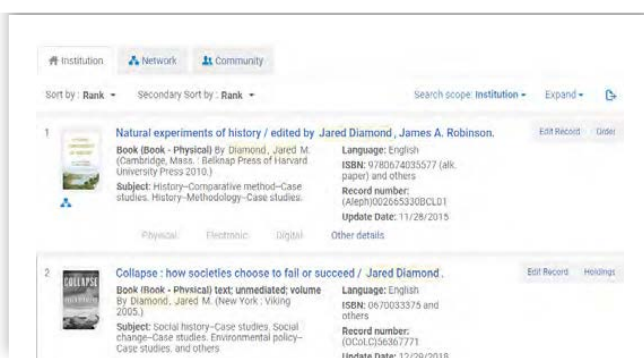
Institution Network Community

Sort by : Rank ▾ Secondary Sort by : Rank ▾ Search scope: Institution ▾ Expand ▾

1

Natural experiments of history / edited by Jared Diamond , James A. Robinson.

Edit Record Order

Book (Book - Physical) By Diamond, Jared M. (Cambridge, Mass. : Belknap Press of Harvard University Press 2010.)

Subject: History--Comparative method--Case studies. History--Methodology--Case studies.

Language: English

ISBN: 9780674035577 (alk. paper) and others

Record number: (Aleph)002665330BCL01

Update Date: 11/28/2015

Physical Electronic Digital Other details

2

COLLAPSE

Collapse : how societies choose to fail or succeed / Jared Diamond .

Edit Record Holdings

Book (Book - Physical) text; unmediated; volume By Diamond, Jared M. (New York : Viking 2005.)

Subject: Social history--Case studies. Social change--Case studies. Environmental policy--Case studies. and others

Language: English

ISBN: 0670033375 and others

Record number: (OCoLC)56367771

Update Date: 12/29/2018